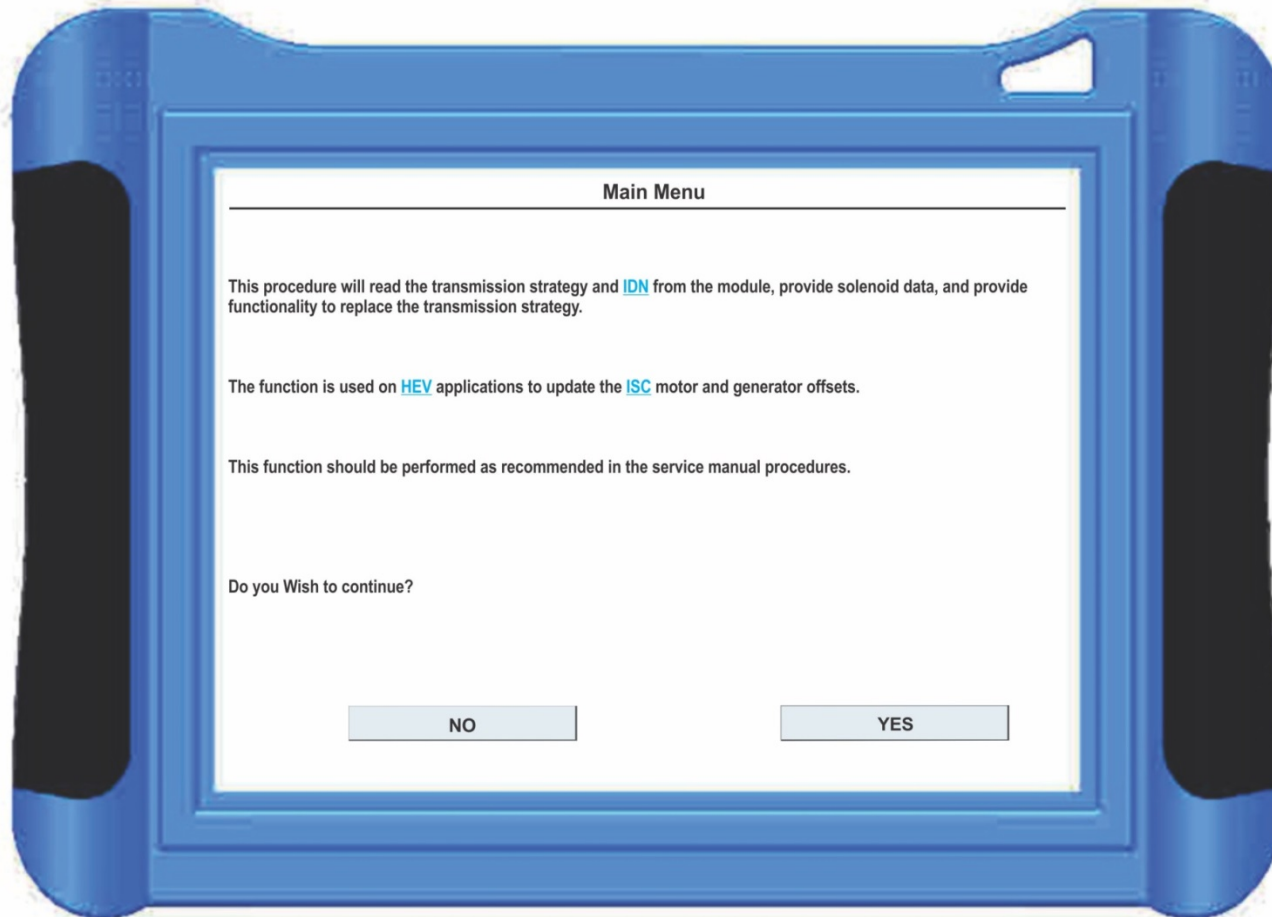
Main Menu

This procedure will read the transmission strategy and IDN from the module, provide solenoid data, and provide functionality to replace the transmission strategy.

The function is used on HEV applications to update the ISC motor and generator offsets.

This function should be performed as recommended in the service manual procedures.

Do you Wish to continue?

NO

YES